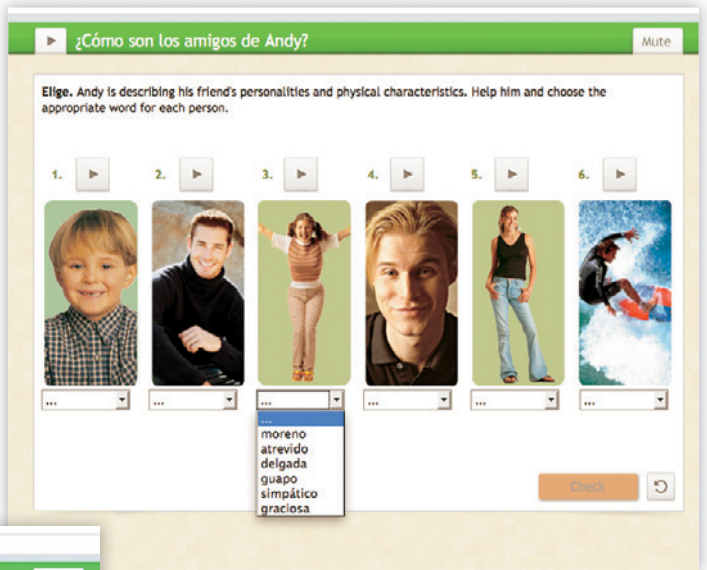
¿Cómo son los amigos de Andy?

Mute

**Elige.** Andy is describing his friend's personalities and physical characteristics. Help him and choose the appropriate word for each person.

1.

2.

3.

4.

5.

6.

...

...

...

...
moreno
atrevido
delgada
guapo
simpático
graciosa

...

...

...

Check